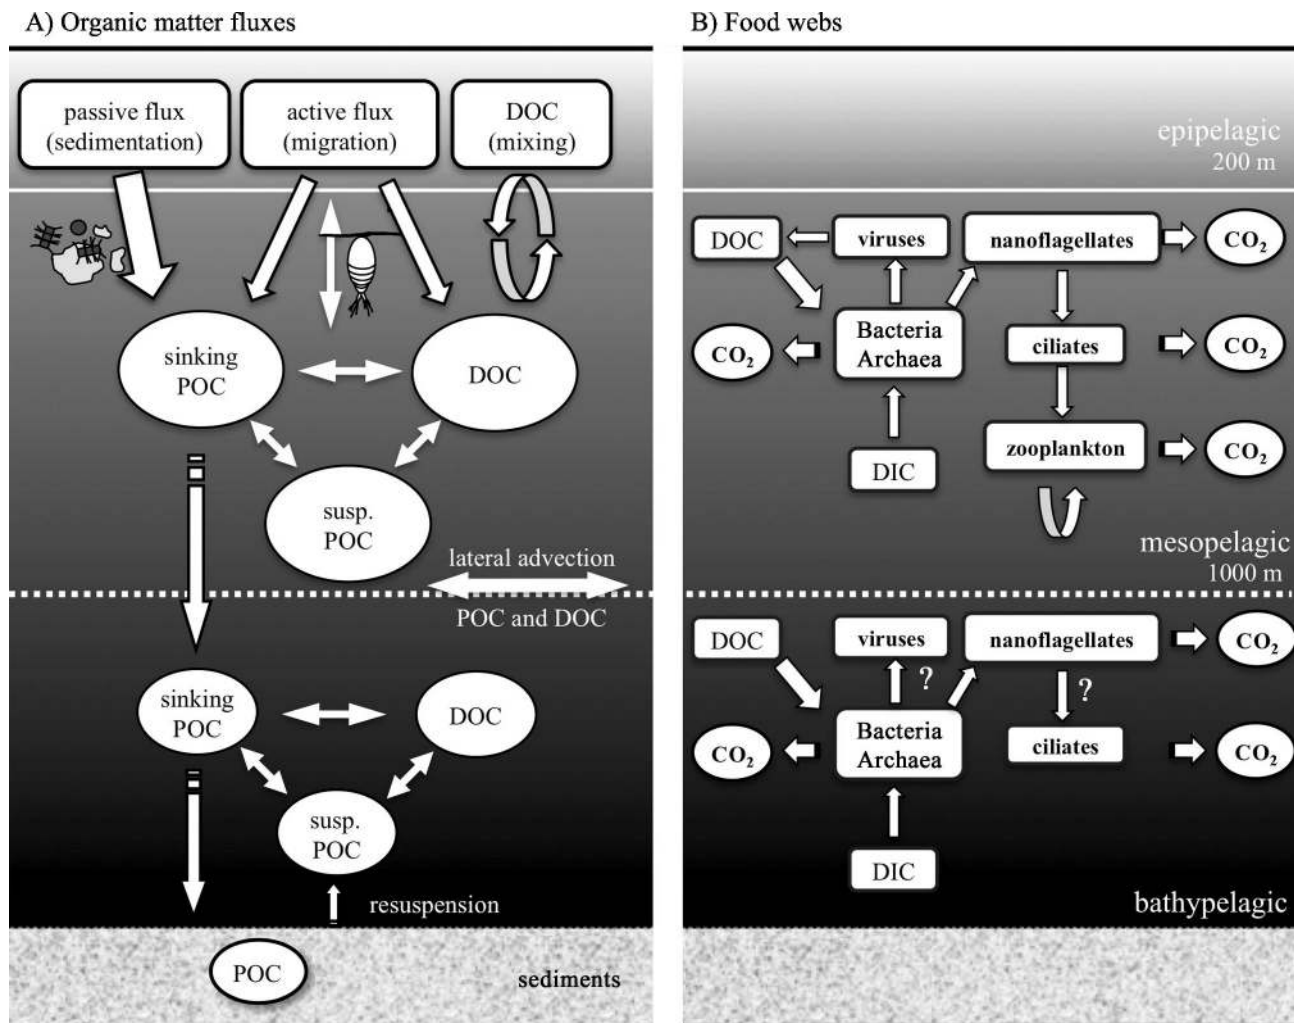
A) Organic matter fluxes

passive flux (sedimentation)

active flux (migration)

DOC (mixing)

sinking POC

DOC

susp. POC

lateral advection

POC and DOC

sinking POC

DOC

susp. POC

resuspension

POC

sediments

B) Food webs

epipelagic
200 m

DOC

viruses

nanoflagellates

$CO_2$

$CO_2$

Bacteria Archaea

ciliates

$CO_2$

DIC

zooplankton

$CO_2$

mesopelagic
1000 m

DOC

viruses

nanoflagellates

$CO_2$

?

?

$CO_2$

Bacteria Archaea

ciliates

$CO_2$

DIC

bathypelagic